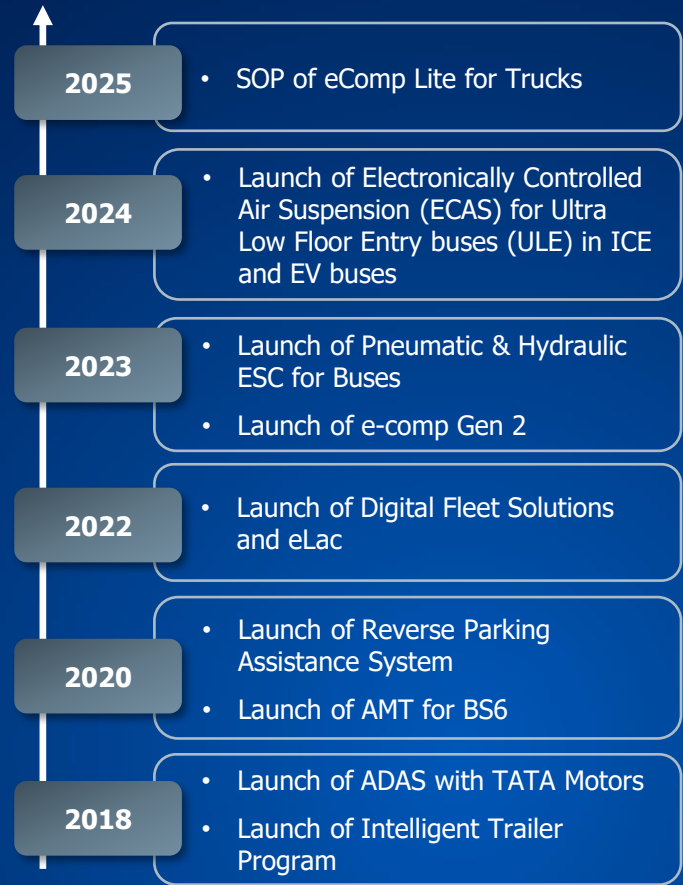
2025

• SOP of eComp Lite for Trucks

2024

• Launch of Electronically Controlled Air Suspension (ECAS) for Ultra Low Floor Entry buses (ULE) in ICE and EV buses

2023

• Launch of Pneumatic & Hydraulic ESC for Buses

• Launch of e-comp Gen 2

2022

• Launch of Digital Fleet Solutions and eLac

2020

• Launch of Reverse Parking Assistance System

• Launch of AMT for BS6

2018

• Launch of ADAS with TATA Motors

• Launch of Intelligent Trailer Program